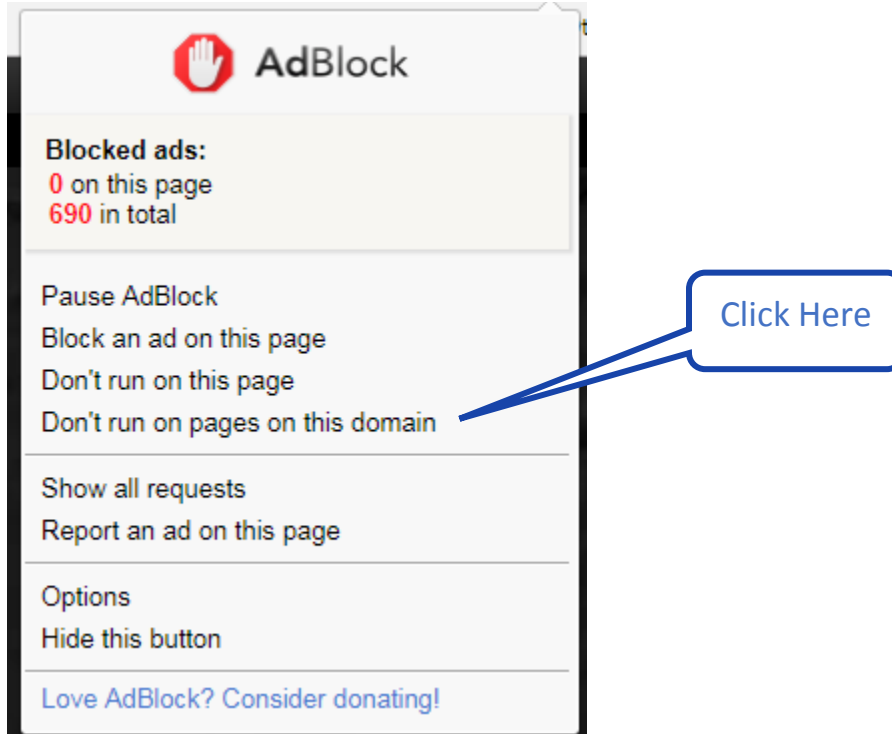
AdBlock

Blocked ads:
0 on this page
690 in total

Pause AdBlock
Block an ad on this page
Don't run on this page
Don't run on pages on this domain

Click Here

Show all requests
Report an ad on this page

Options
Hide this button

Love AdBlock? Consider donating!